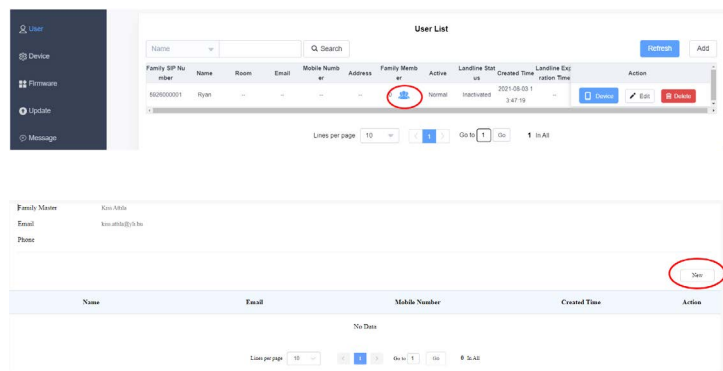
User
Device
Firmware
Update
Message

User List

Name
Search
Refresh
Add

| Family SIP Number | Name | Room | Email | Mobile Number | Address | Family Member | Active | Landline Status | Created Time | Landline Expiration Time | Action |
|---|---|---|---|---|---|---|---|---|---|---|---|
| 5926000001 | Ryan | -- | -- | -- | -- | | Normal | Inactivated | 2021-08-03 13:47:19 | -- | Device Edit Delete |

Lines per page 10 1 Go to 1 Go 1 In All

Family Master Kiss Attila
Email kiss.attila@yh.hu
Phone

New

| Name | Email | Mobile Number | Created Time | Action |
|---|---|---|---|---|

No Data

Lines per page 10 1 Go to 1 Go 0 In All